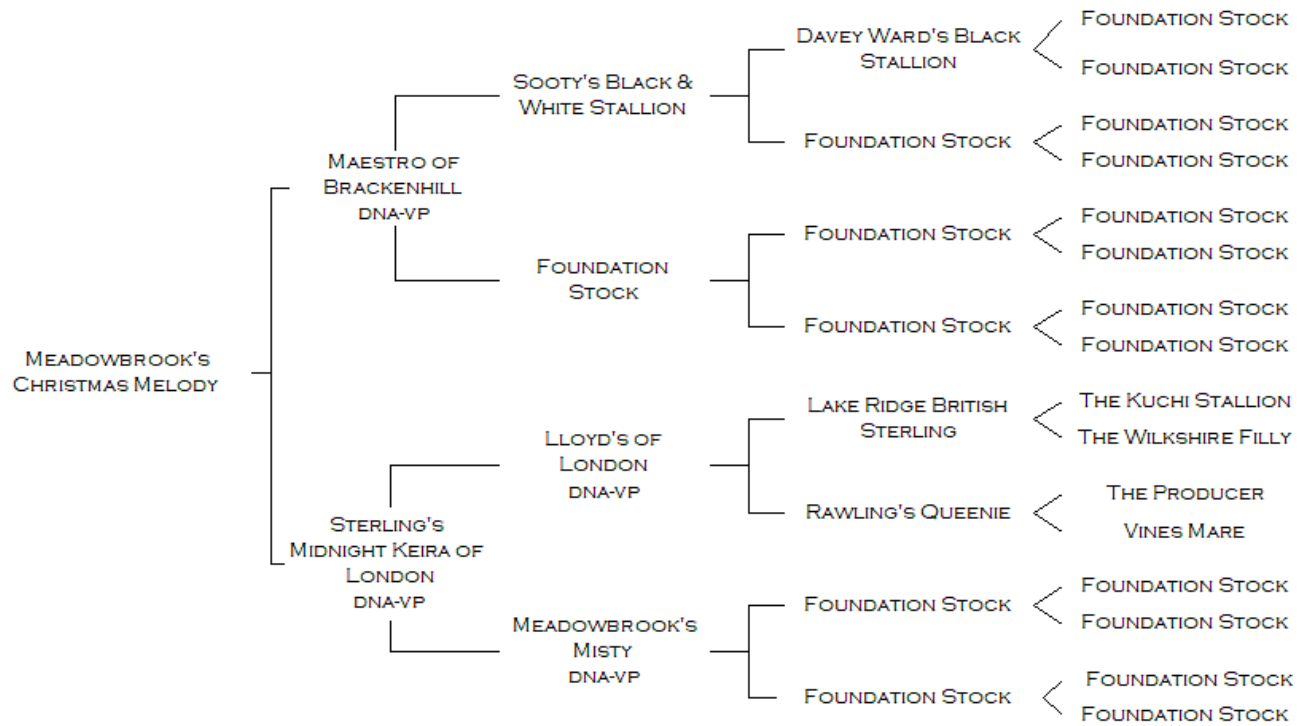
Meadowbrook's Christmas Melody

Maestro of Brackenhill
dna-vp

Sooty's Black & White Stallion

Davey Ward's Black Stallion

Foundation Stock
Foundation Stock

Foundation Stock

Foundation Stock
Foundation Stock

Foundation Stock

Foundation Stock

Foundation Stock
Foundation Stock

Foundation Stock

Foundation Stock
Foundation Stock

Sterling's Midnight Keira of London
dna-vp

Lloyd's of London
dna-vp

Lake Ridge British Sterling

The Kuchi Stallion
The Wilkshire Filly

Rawling's Queenie

The Producer
Vines Mare

Meadowbrook's Misty
dna-vp

Foundation Stock

Foundation Stock
Foundation Stock

Foundation Stock

Foundation Stock
Foundation Stock